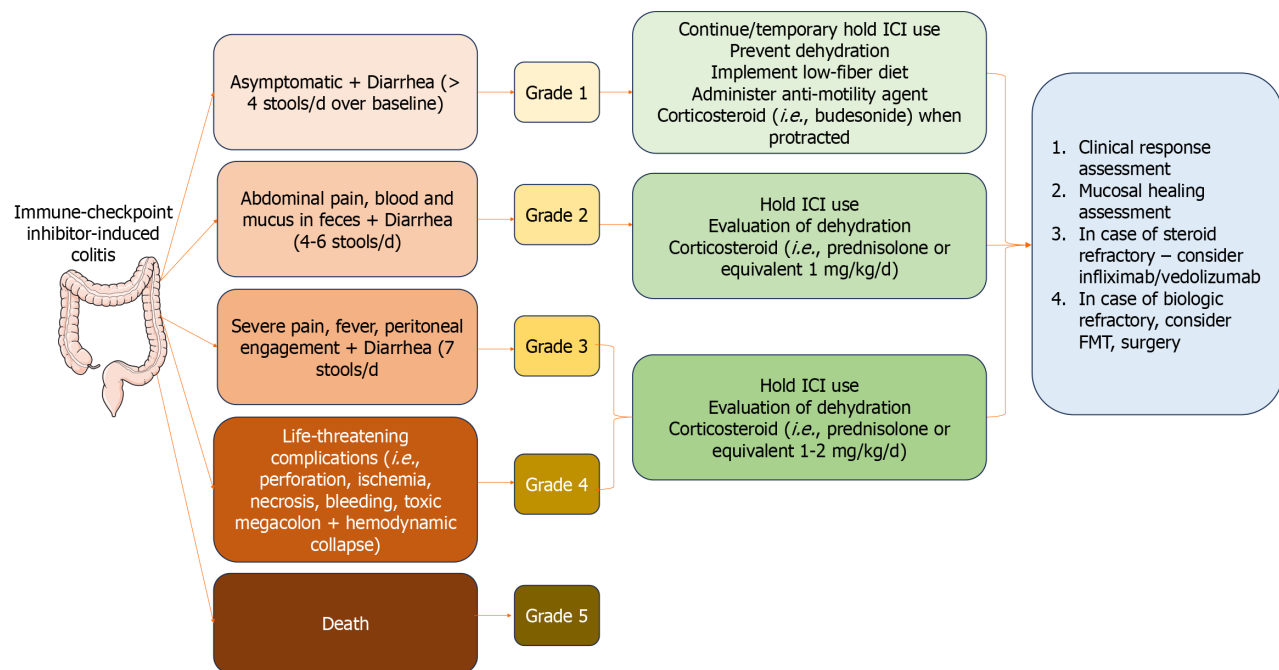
Immune-checkpoint inhibitor-induced colitis

Asymptomatic + Diarrhea (> 4 stools/d over baseline)

Grade 1

Continue/temporary hold ICI use
Prevent dehydration
Implement low-fiber diet
Administer anti-motility agent
Corticosteroid (*i.e.*, budesonide) when protracted

Abdominal pain, blood and mucus in feces + Diarrhea (4-6 stools/d)

Grade 2

Hold ICI use
Evaluation of dehydration
Corticosteroid (*i.e.*, prednisolone or equivalent 1 mg/kg/d)

Severe pain, fever, peritoneal engagement + Diarrhea (7 stools/d

Grade 3

Life-threatening complications (*i.e.*, perforation, ischemia, necrosis, bleeding, toxic megacolon + hemodynamic collapse)

Grade 4

Hold ICI use
Evaluation of dehydration
Corticosteroid (*i.e.*, prednisolone or equivalent 1-2 mg/kg/d)

Death

Grade 5

1. Clinical response assessment
2. Mucosal healing assessment
3. In case of steroid refractory – consider infliximab/vedolizumab
4. In case of biologic refractory, consider FMT, surgery